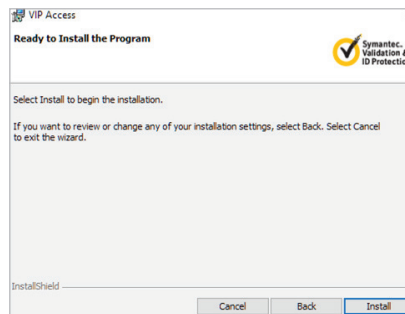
VIP Access

Ready to Install the Program

Symantec. Validation & ID Protectio

Select Install to begin the installation.

If you want to review or change any of your installation settings, select Back. Select Cancel to exit the wizard.

InstallShield

Cancel Back Install